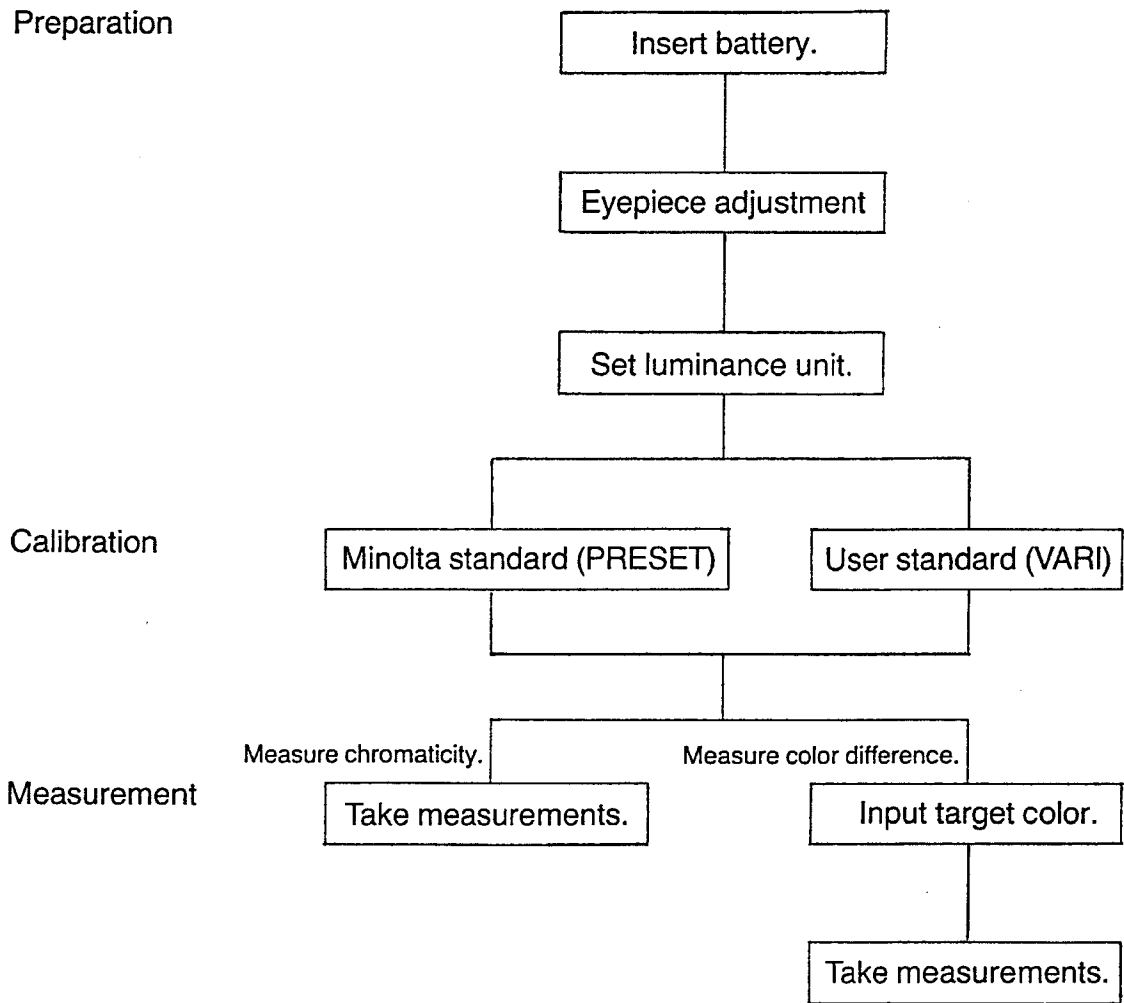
Preparation

Insert battery.

Eyepiece adjustment

Set luminance unit.

Calibration

Minolta standard (PRESET)

User standard (VARI)

Measure chromaticity.

Measure color difference.

Measurement

Take measurements.

Input target color.

Take measurements.